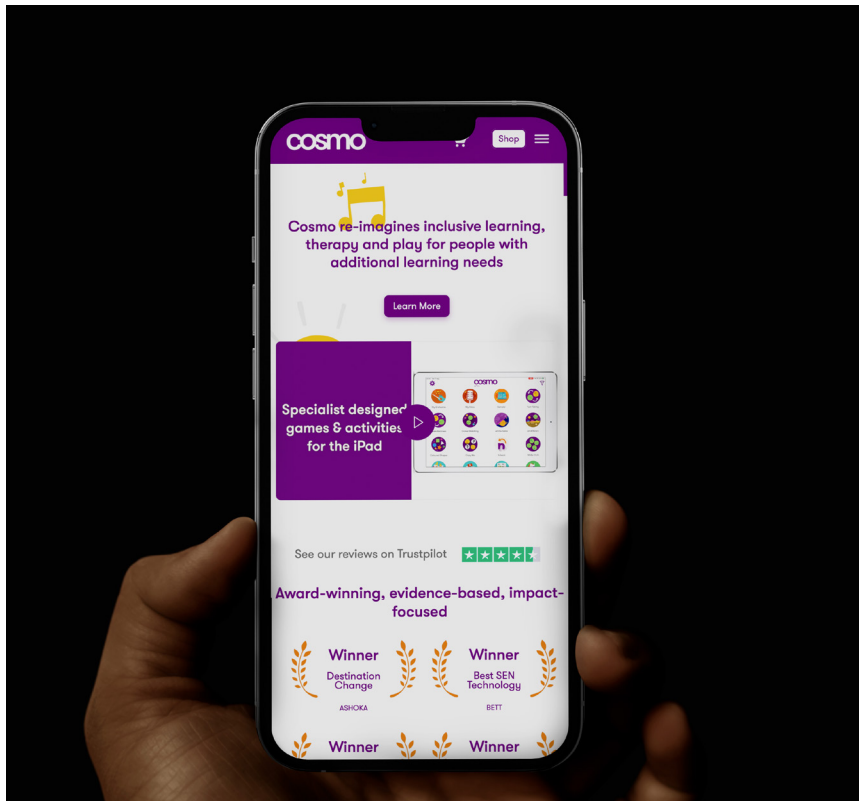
cosmo

Shop

Cosmo re-imagines inclusive learning, therapy and play for people with additional learning needs

Learn More

Specialist designed games & activities for the iPad

cosmo

See our reviews on Trustpilot

Award-winning, evidence-based, impact-focused

Winner
Destination Change
ASHOKA

Winner
Best SEN Technology
BETT

Winner

Winner